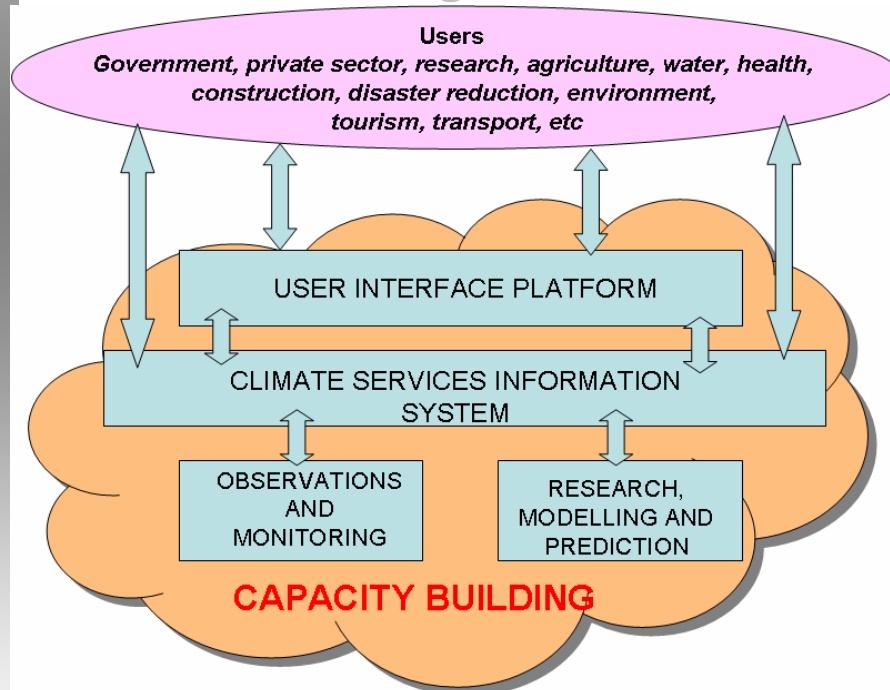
Users
Government, private sector, research, agriculture, water, health, construction, disaster reduction, environment, tourism, transport, etc

USER INTERFACE PLATFORM

CLIMATE SERVICES INFORMATION SYSTEM

OBSERVATIONS AND MONITORING

RESEARCH, MODELLING AND PREDICTION

CAPACITY BUILDING